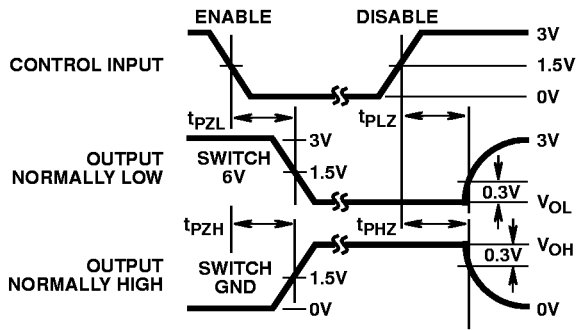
ENABLE

DISABLE

3V

CONTROL INPUT

1.5V

0V

$t_{PZL}$

$t_{PLZ}$

3V

OUTPUT NORMALLY LOW

SWITCH 6V

3V

1.5V

0.3V

$V_{OL}$

$t_{PZH}$

$t_{PHZ}$

$V_{OH}$

0.3V

OUTPUT NORMALLY HIGH

SWITCH GND

1.5V

0V

0V